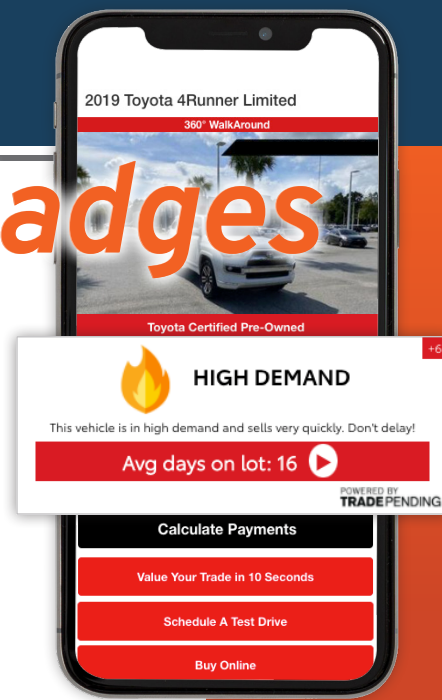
2019 Toyota 4Runner Limited

360° WalkAround

adges

Toyota Certified Pre-Owned

+6

HIGH DEMAND

This vehicle is in high demand and sells very quickly. Don't delay!

Avg days on lot: 16

POWERED BY TRADEPENDING

Calculate Payments

Value Your Trade in 10 Seconds

Schedule A Test Drive

Buy Online